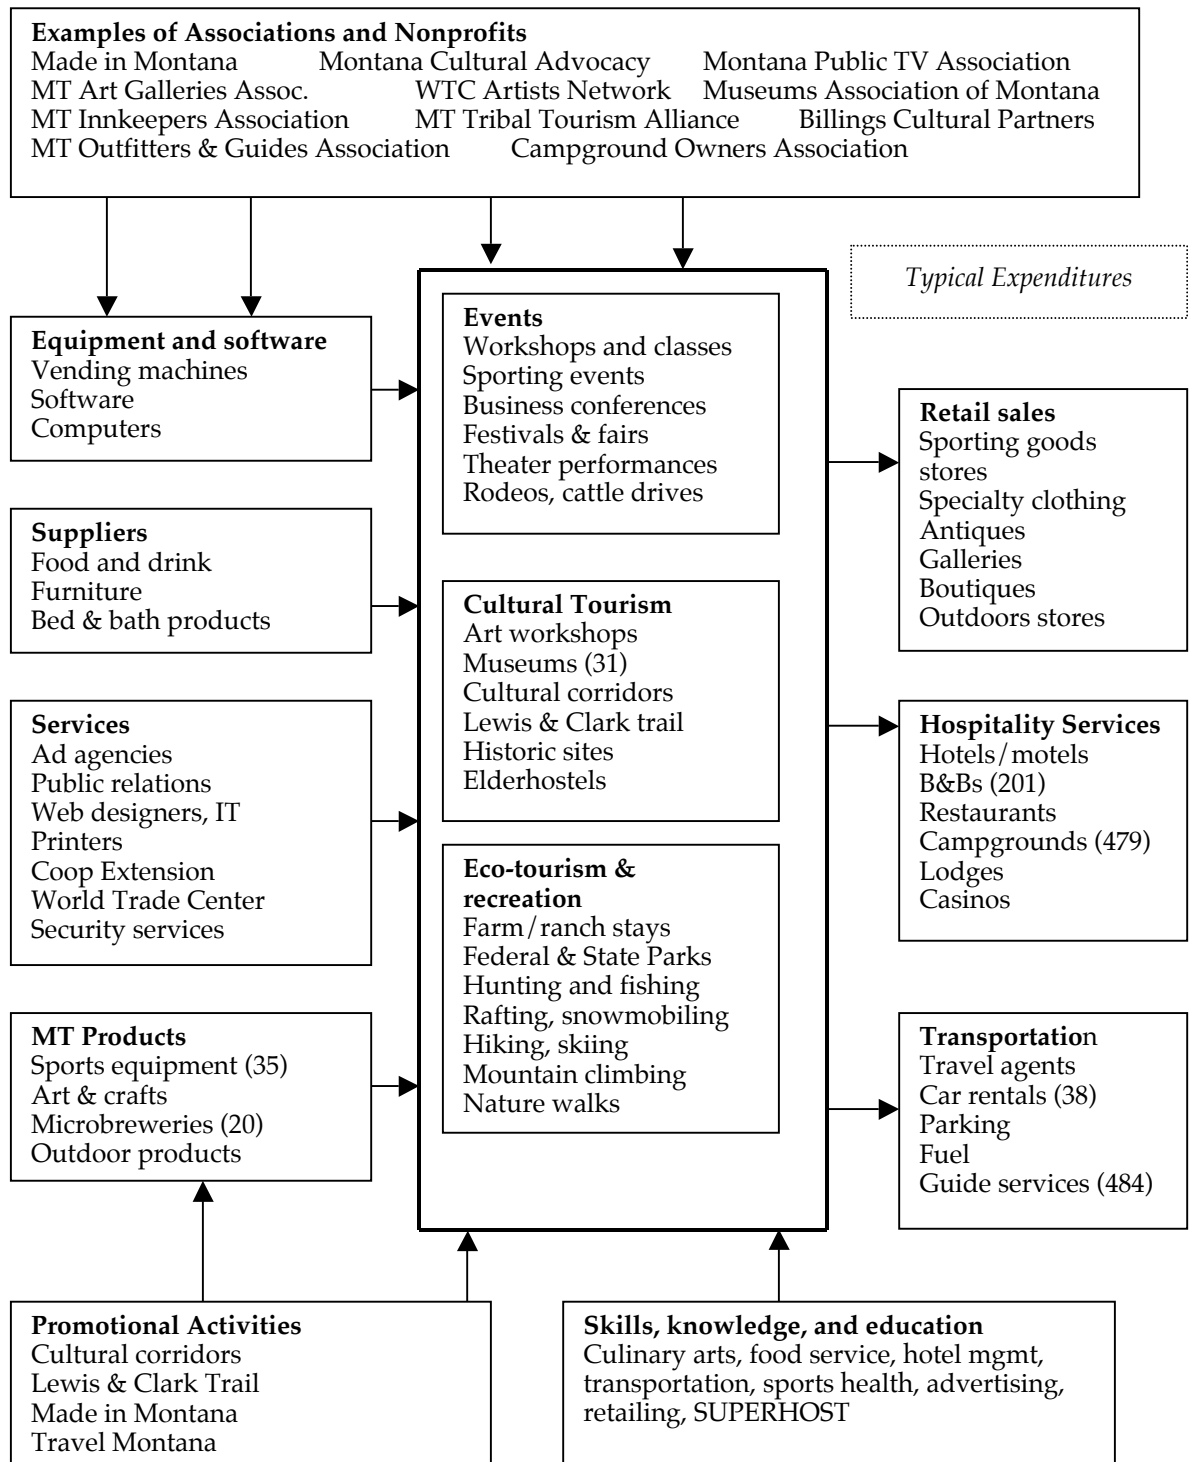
**Examples of Associations and Nonprofits**
Made in Montana
Montana Cultural Advocacy
Montana Public TV Association
MT Art Galleries Assoc.
WTC Artists Network
Museums Association of Montana
MT Innkeepers Association
MT Tribal Tourism Alliance
Billings Cultural Partners
MT Outfitters & Guides Association
Campground Owners Association

*Typical Expenditures*

**Equipment and software**
Vending machines
Software
Computers

**Suppliers**
Food and drink
Furniture
Bed & bath products

**Services**
Ad agencies
Public relations
Web designers, IT
Printers
Coop Extension
World Trade Center
Security services

**MT Products**
Sports equipment (35)
Art & crafts
Microbreweries (20)
Outdoor products

**Events**
Workshops and classes
Sporting events
Business conferences
Festivals & fairs
Theater performances
Rodeos, cattle drives

**Cultural Tourism**
Art workshops
Museums (31)
Cultural corridors
Lewis & Clark trail
Historic sites
Elderhostels

**Eco-tourism & recreation**
Farm/ranch stays
Federal & State Parks
Hunting and fishing
Rafting, snowmobiling
Hiking, skiing
Mountain climbing
Nature walks

**Retail sales**
Sporting goods stores
Specialty clothing
Antiques
Galleries
Boutiques
Outdoors stores

**Hospitality Services**
Hotels/motels
B&Bs (201)
Restaurants
Campgrounds (479)
Lodges
Casinos

**Transportatio**n
Travel agents
Car rentals (38)
Parking
Fuel
Guide services (484)

**Promotional Activities**
Cultural corridors
Lewis & Clark Trail
Made in Montana
Travel Montana

**Skills, knowledge, and education**
Culinary arts, food service, hotel mgmt, transportation, sports health, advertising, retailing, SUPERHOST